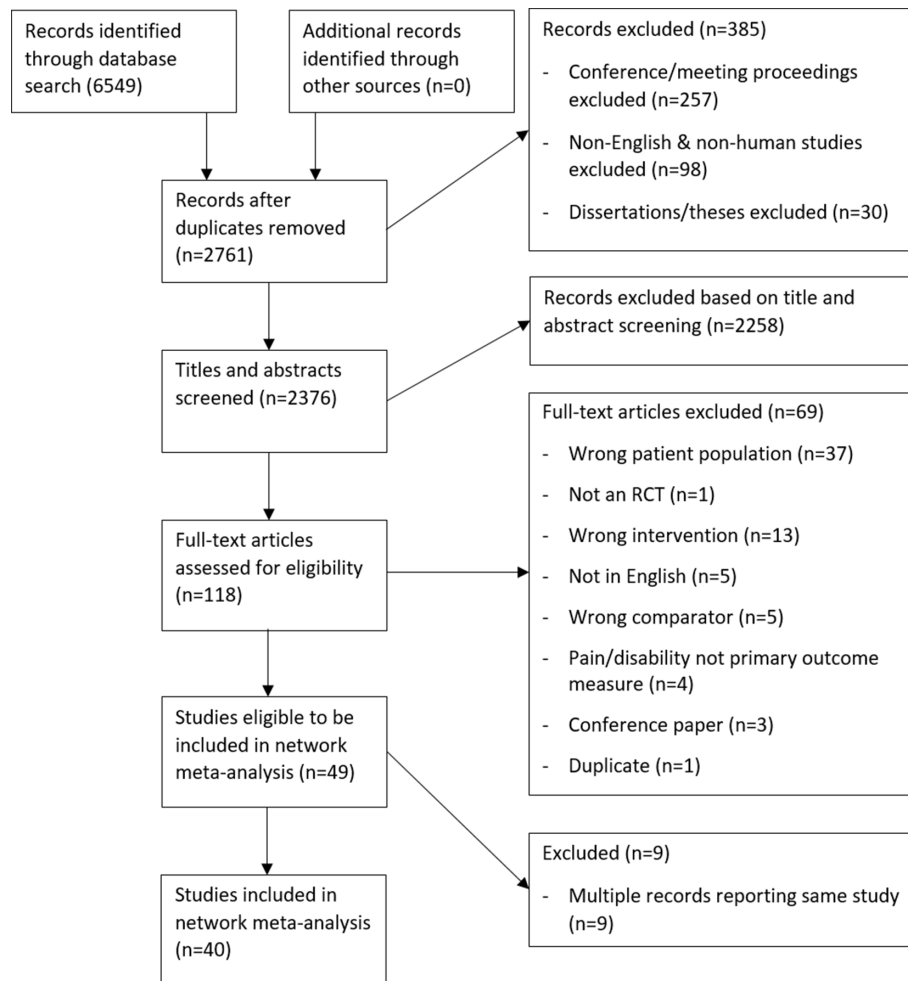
Records identified through database search (6549)

Additional records identified through other sources (n=0)

Records excluded (n=385)
- Conference/meeting proceedings excluded (n=257)
- Non-English & non-human studies excluded (n=98)
- Dissertations/theses excluded (n=30)

Records after duplicates removed (n=2761)

Records excluded based on title and abstract screening (n=2258)

Titles and abstracts screened (n=2376)

Full-text articles excluded (n=69)
- Wrong patient population (n=37)
- Not an RCT (n=1)
- Wrong intervention (n=13)
- Not in English (n=5)
- Wrong comparator (n=5)
- Pain/disability not primary outcome measure (n=4)
- Conference paper (n=3)
- Duplicate (n=1)

Full-text articles assessed for eligibility (n=118)

Studies eligible to be included in network meta-analysis (n=49)

Excluded (n=9)
- Multiple records reporting same study (n=9)

Studies included in network meta-analysis (n=40)